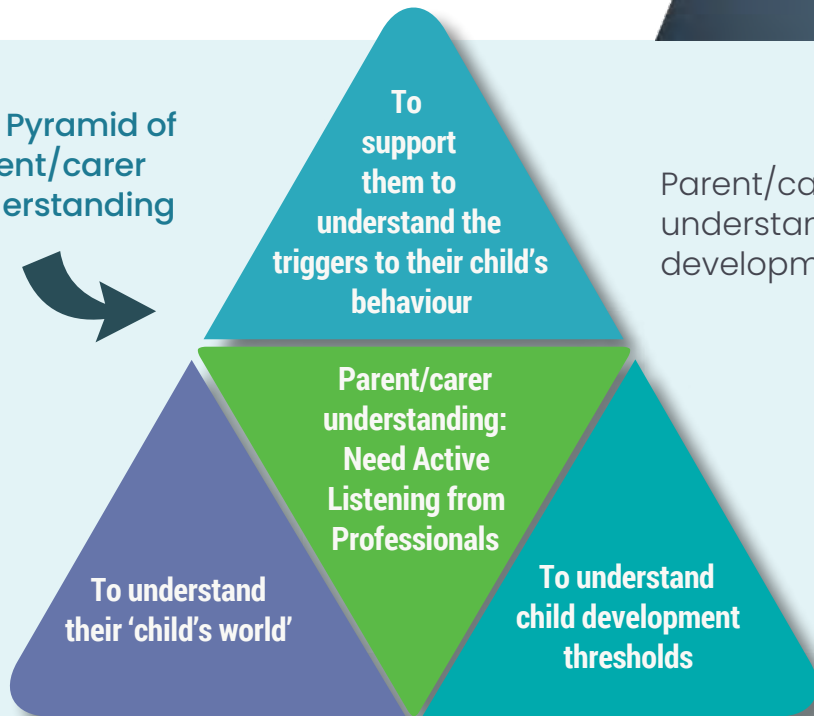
Pyramid of ent/carer erstanding

To support them to understand the triggers to their child's behaviour

Parent/carer understanding: Need Active Listening from Professionals

To understand their 'child's world'

To understand child development thresholds

Parent/ca understan developm